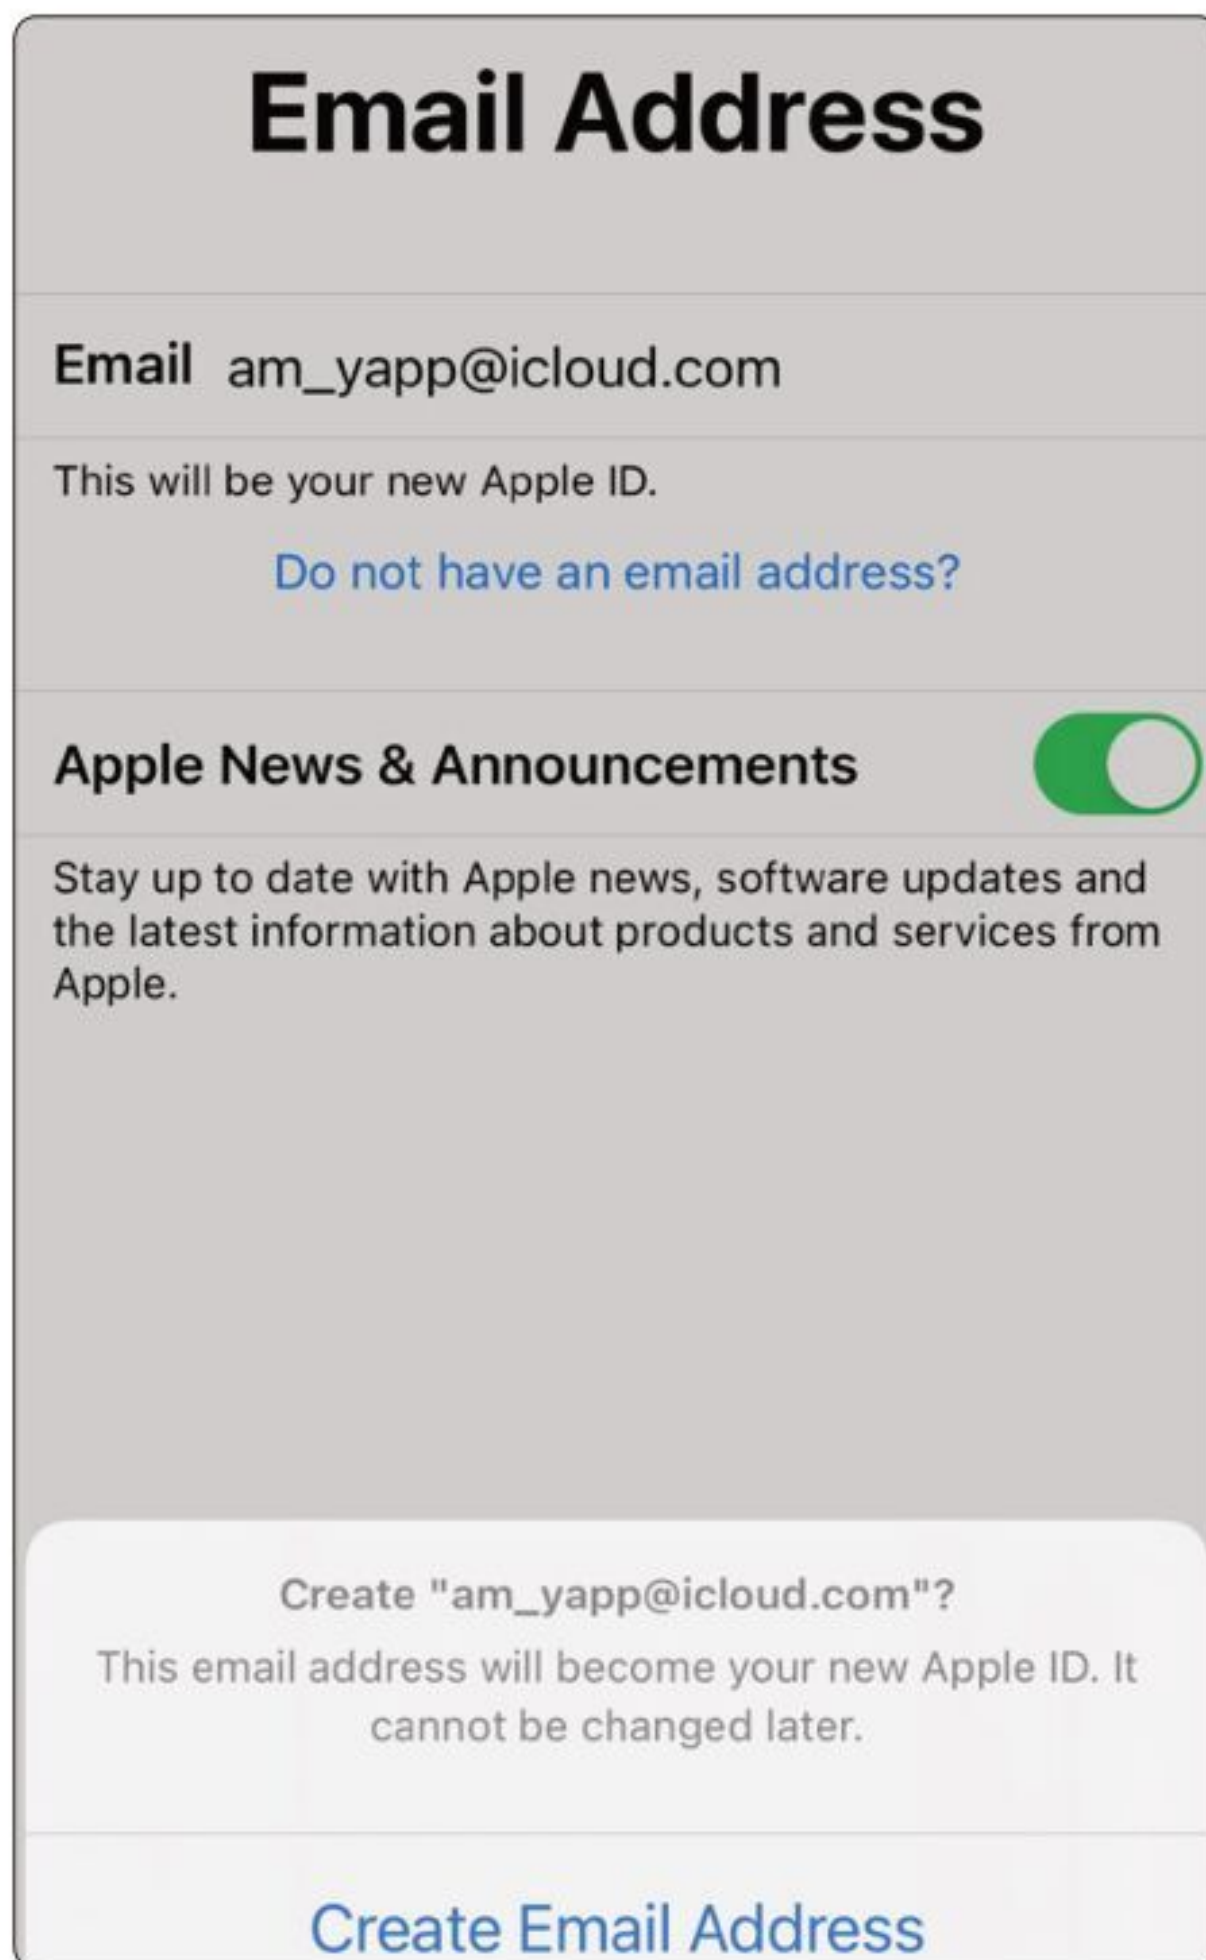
Email Address

Email am_yapp@icloud.com

This will be your new Apple ID.

Do not have an email address?

Apple News & Announcements

Stay up to date with Apple news, software updates and the latest information about products and services from Apple.

Create "am_yapp@icloud.com"?
This email address will become your new Apple ID. It cannot be changed later.

Create Email Address